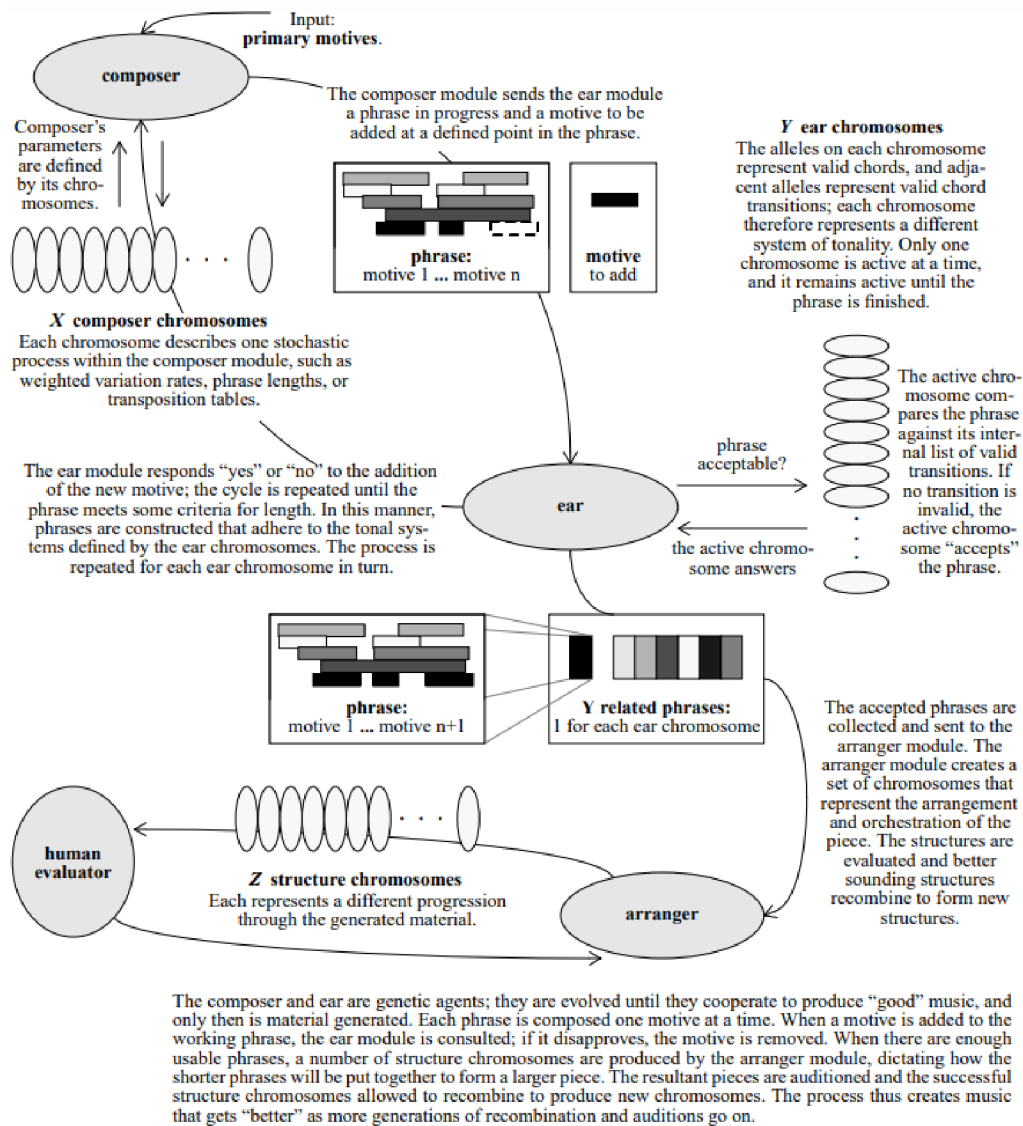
Input:
**primary motives**.

composer

The composer module sends the ear module a phrase in progress and a motive to be added at a defined point in the phrase.

Composer's parameters are defined by its chromosomes.

. . .

**phrase:**
motive 1 ... motive n

**motive**
to add

***Y* ear chromosomes**
The alleles on each chromosome represent valid chords, and adjacent alleles represent valid chord transitions; each chromosome therefore represents a different system of tonality. Only one chromosome is active at a time, and it remains active until the phrase is finished.

***X* composer chromosomes**
Each chromosome describes one stochastic process within the composer module, such as weighted variation rates, phrase lengths, or transposition tables.

The active chromosome compares the phrase against its internal list of valid transitions. If no transition is invalid, the active chromosome "accepts" the phrase.

phrase acceptable?

The ear module responds "yes" or "no" to the addition of the new motive; the cycle is repeated until the phrase meets some criteria for length. In this manner, phrases are constructed that adhere to the tonal systems defined by the ear chromosomes. The process is repeated for each ear chromosome in turn.

ear

the active chromosome answers

**phrase:**
motive 1 ... motive n+1

**Y related phrases:**
1 for each ear chromosome

The accepted phrases are collected and sent to the arranger module. The arranger module creates a set of chromosomes that represent the arrangement and orchestration of the piece. The structures are evaluated and better sounding structures recombine to form new structures.

. . .

**human evaluator**

***Z* structure chromosomes**
Each represents a different progression through the generated material.

arranger

The composer and ear are genetic agents; they are evolved until they cooperate to produce "good" music, and only then is material generated. Each phrase is composed one motive at a time. When a motive is added to the working phrase, the ear module is consulted; if it disapproves, the motive is removed. When there are enough usable phrases, a number of structure chromosomes are produced by the arranger module, dictating how the shorter phrases will be put together to form a larger piece. The resultant pieces are auditioned and the successful structure chromosomes allowed to recombine to produce new chromosomes. The process thus creates music that gets "better" as more generations of recombination and auditions go on.